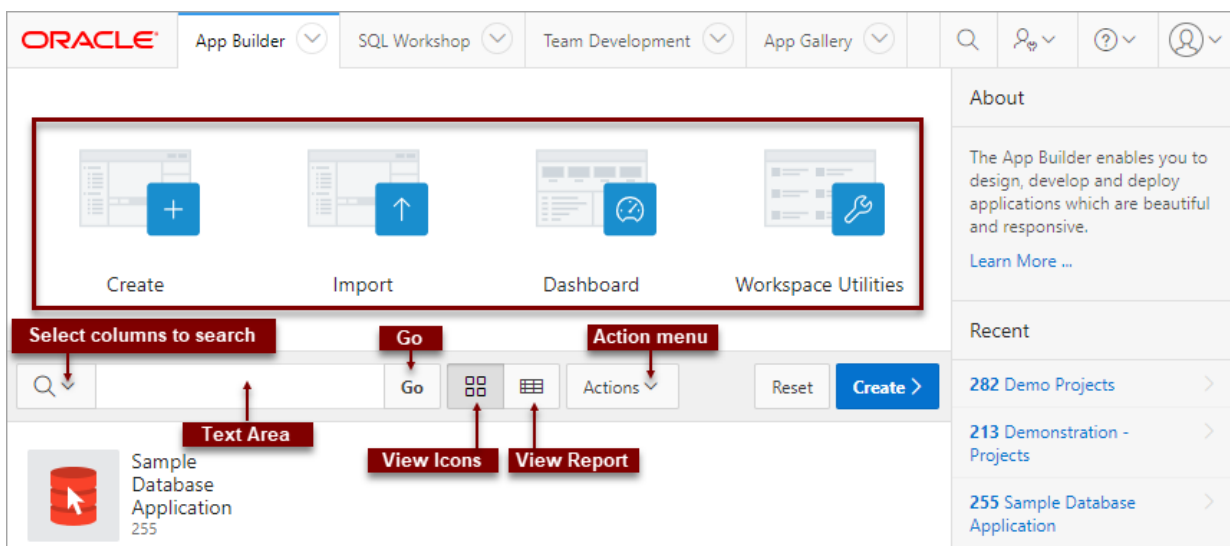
ORACLE App Builder SQL Workshop Team Development App Gallery

Create Import Dashboard Workspace Utilities

Select columns to search

Go

Action menu

Go Actions Reset Create

Text Area

View Icons View Report

Sample Database Application
255

About

The App Builder enables you to design, develop and deploy applications which are beautiful and responsive.

Learn More ...

Recent

282 Demo Projects

213 Demonstration - Projects

255 Sample Database Application